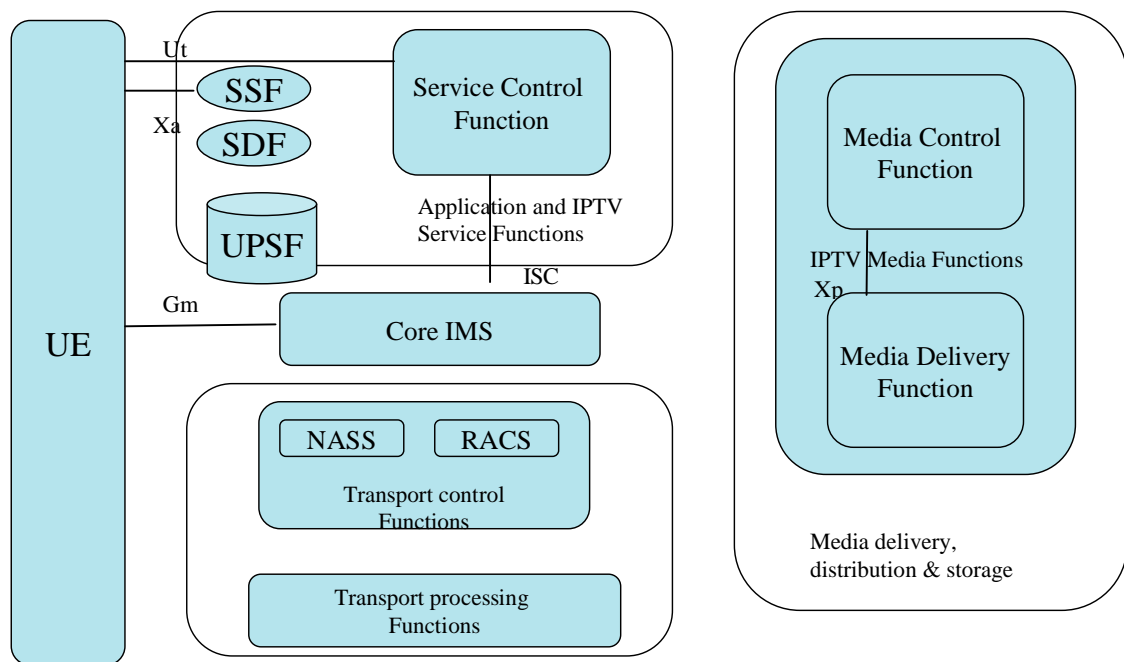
Ut

SSF

Xa

SDF

Service Control Function

UPSF

Application and IPTV Service Functions

ISC

Gm

Core IMS

UE

NASS

RACS

Transport control Functions

Transport processing Functions

Media Control Function

IPTV Media Functions

Xp

Media Delivery Function

Media delivery, distribution & storage